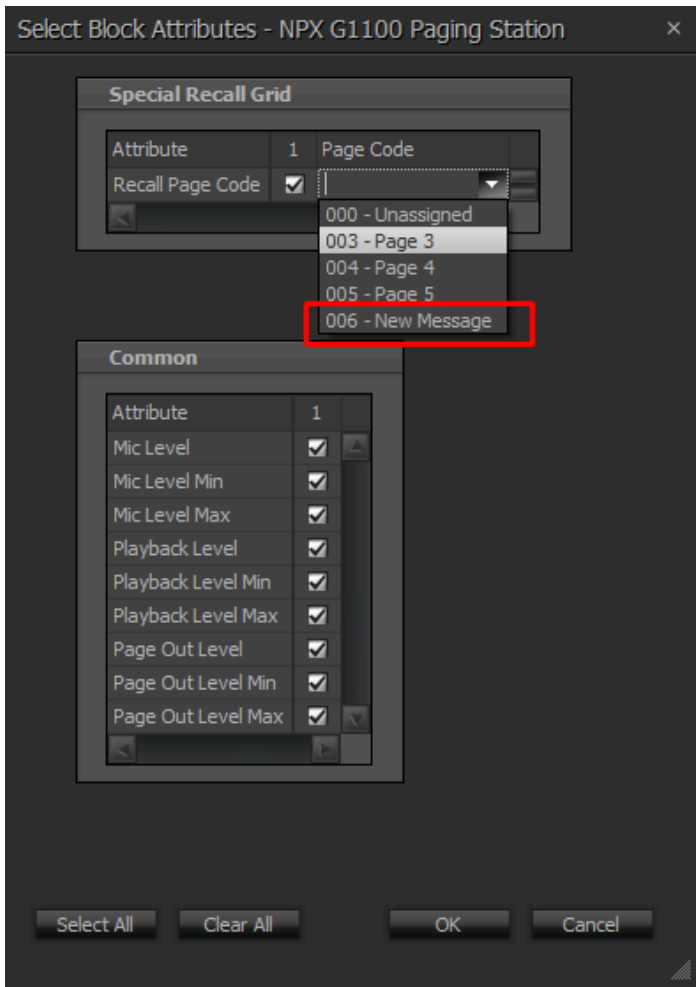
Select Block Attributes - NPX G1100 Paging Station ×

Special Recall Grid

| Attribute | 1 | Page Code |
|---|---|---|
| Recall Page Code | ☑ | |

000 - Unassigned
003 - Page 3
004 - Page 4
005 - Page 5
006 - New Message

Common

| Attribute | 1 |
|---|---|
| Mic Level | ☑ |
| Mic Level Min | ☑ |
| Mic Level Max | ☑ |
| Playback Level | ☑ |
| Playback Level Min | ☑ |
| Playback Level Max | ☑ |
| Page Out Level | ☑ |
| Page Out Level Min | ☑ |
| Page Out Level Max | ☑ |

Select All Clear All OK Cancel